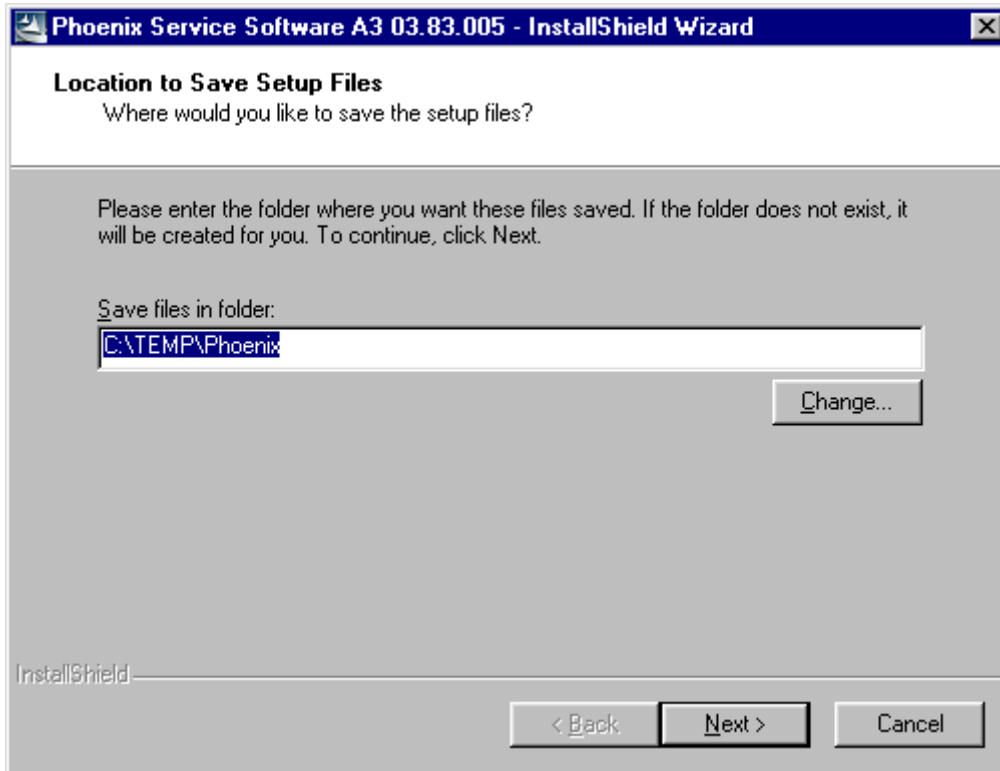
Phoenix Service Software A3 03.83.005 - InstallShield Wizard

Location to Save Setup Files
Where would you like to save the setup files?

Please enter the folder where you want these files saved. If the folder does not exist, it will be created for you. To continue, click Next.

Save files in folder:
C:\TEMP\Phoenix

Change...

InstallShield

< Back
Next >
Cancel